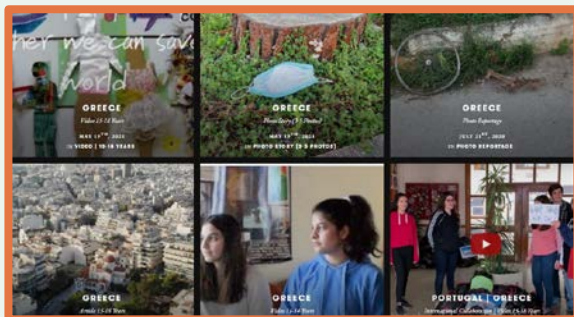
ther we can save world

GREECE
Video 15-18 Years
MAY 17TH, 2021
IN VIDEO | 15-18 YEARS

GREECE
Photo Story (3-5 Photos)
MAY 19TH, 2021
IN PHOTO STORY (3-5 PHOTOS)

GREECE
Photo Reportage
JULY 21ST, 2020
IN PHOTO REPORTAGE

GREECE
Article 15-18 Years

GREECE
Video 11-14 Years

PORTUGAL | GREECE
International Collaboration | Video 15-18 Years